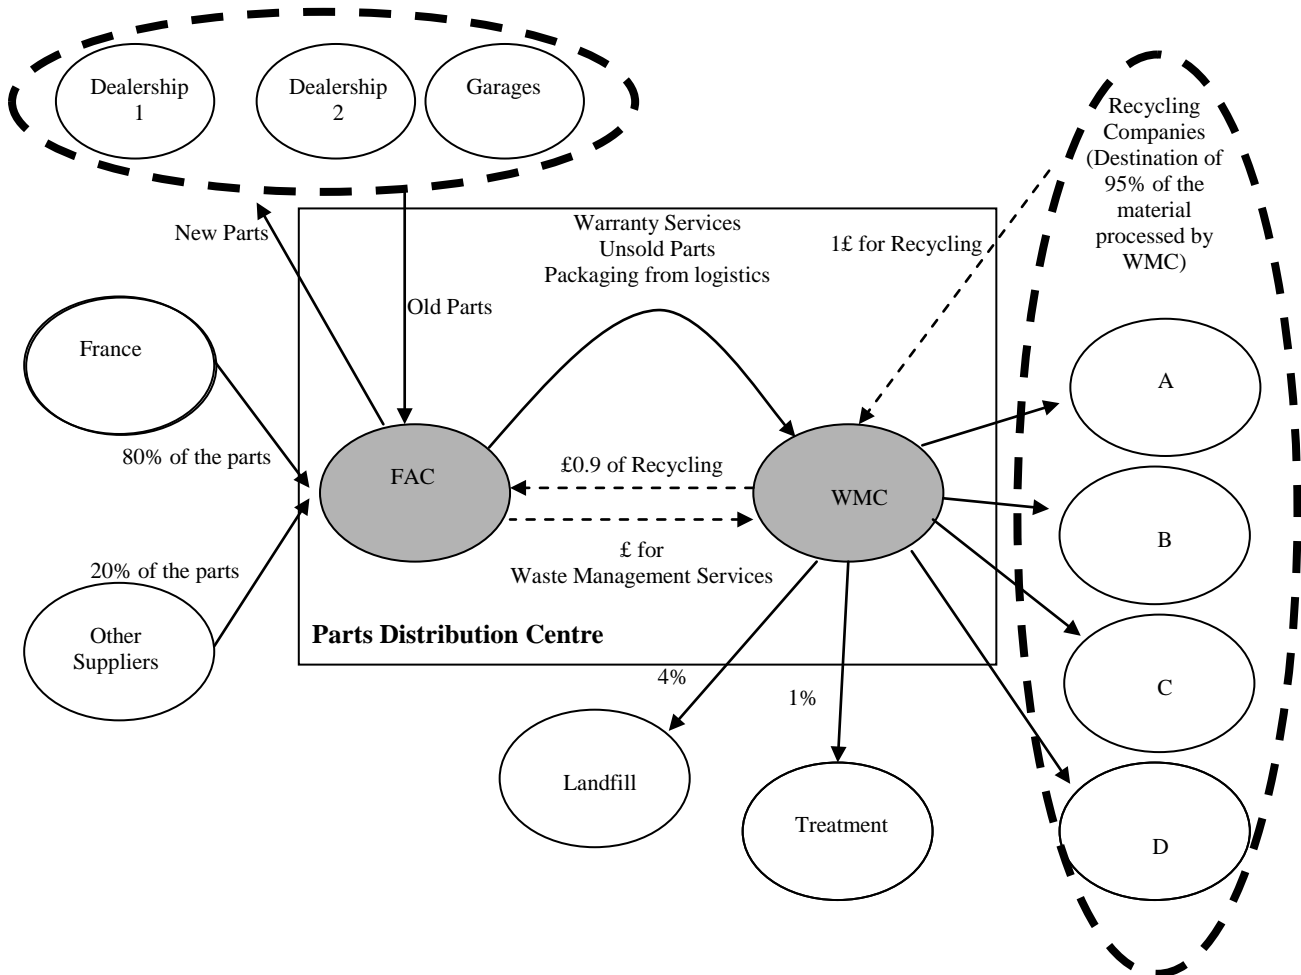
Dealership 1

Dealership 2

Garages

Recycling Companies (Destination of 95% of the material processed by WMC)

New Parts

Warranty Services
Unsold Parts
Packaging from logistics

1£ for Recycling

Old Parts

France

A

80% of the parts

FAC

£0.9 of Recycling

WMC

B

£ for
Waste Management Services

20% of the parts

Other Suppliers

Parts Distribution Centre

C

4%

1%

Landfill

Treatment

D